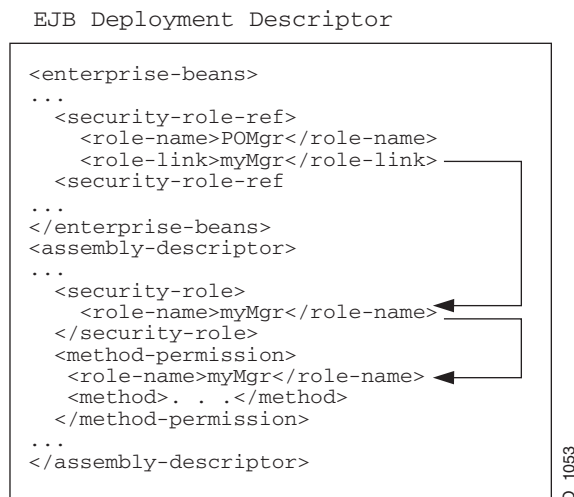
EJB Deployment Descriptor

```
<enterprise-beans>
...
  <security-role-ref>
    <role-name>POMgr</role-name>
    <role-link>myMgr</role-link>
  <security-role-ref
...
</enterprise-beans>
<assembly-descriptor>
...
  <security-role>
    <role-name>myMgr</role-name>
  </security-role>
  <method-permission>
   <role-name>myMgr</role-name>
   <method>. . .</method>
  </method-permission>
...
</assembly-descriptor>
```

O 1053